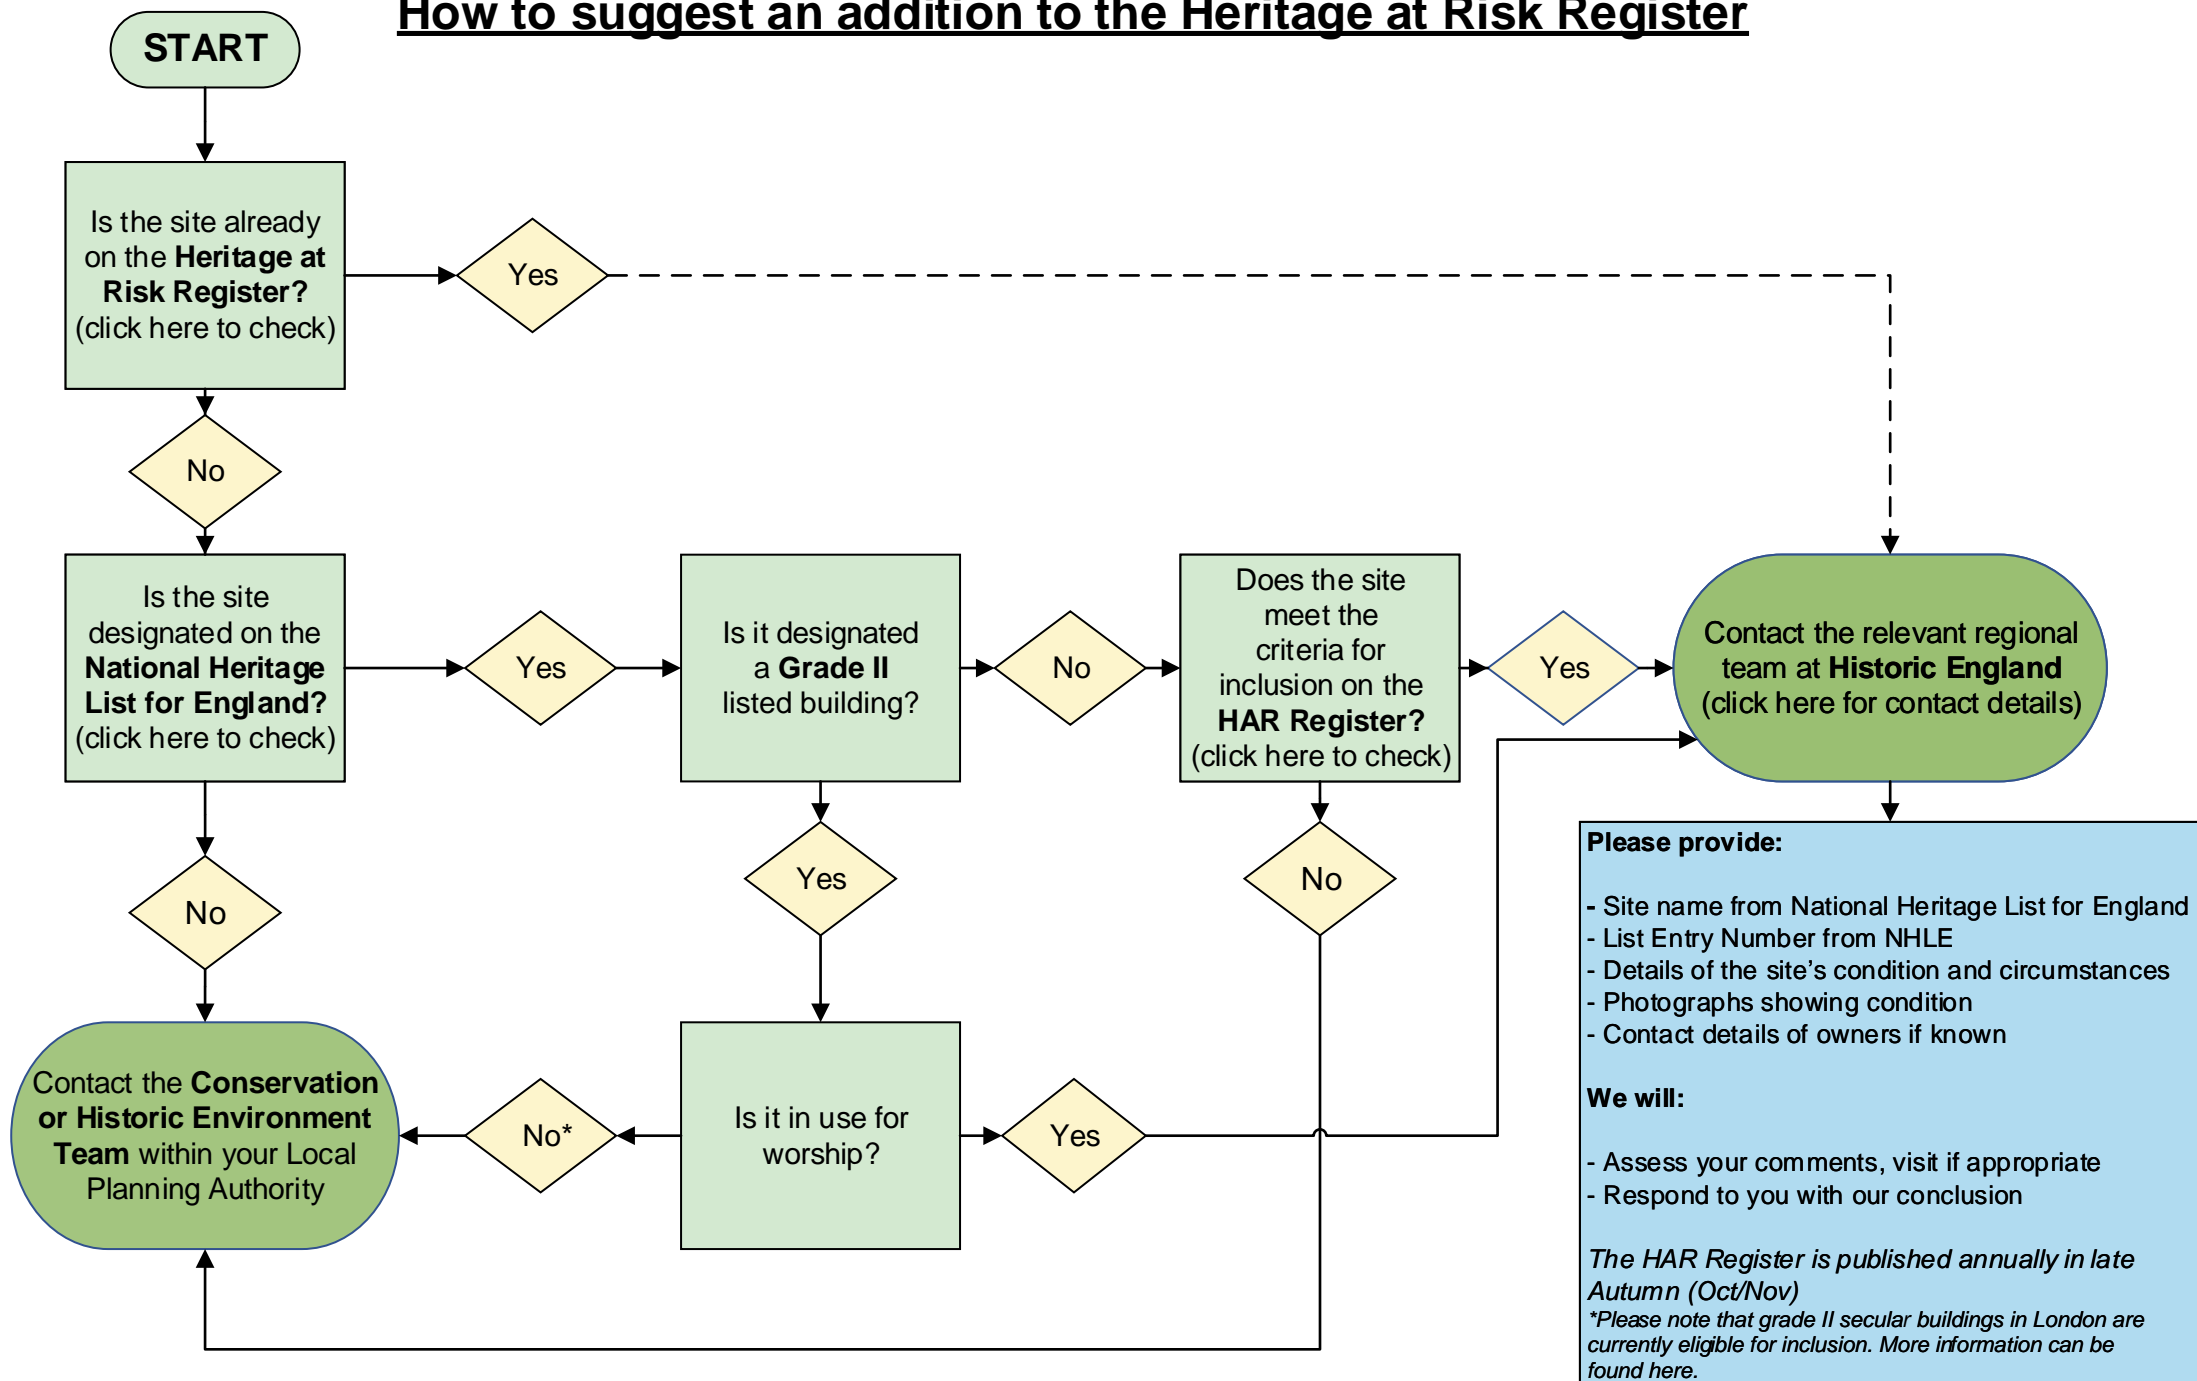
How to suggest an addition to the Heritage at Risk Register

START

Is the site already on the Heritage at Risk Register? (click here to check)

Yes

No

Is the site designated on the National Heritage List for England? (click here to check)

Yes

Is it designated a Grade II listed building?

No

Does the site meet the criteria for inclusion on the HAR Register? (click here to check)

Yes

Contact the relevant regional team at Historic England (click here for contact details)

No

Yes

No

Please provide:

- Site name from National Heritage List for England
- List Entry Number from NHLE
- Details of the site's condition and circumstances
- Photographs showing condition
- Contact details of owners if known

We will:

- Assess your comments, visit if appropriate
- Respond to you with our conclusion

The HAR Register is published annually in late Autumn (Oct/Nov)
*Please note that grade II secular buildings in London are currently eligible for inclusion. More information can be found here.

Contact the Conservation or Historic Environment Team within your Local Planning Authority

No*

Is it in use for worship?

Yes